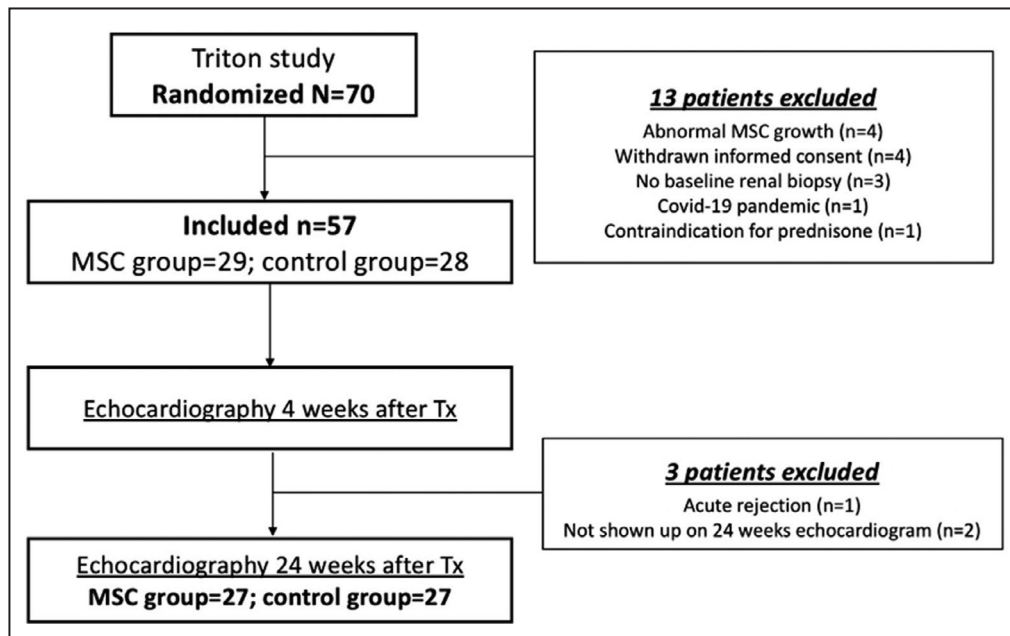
Triton study
**Randomized N=70**

***13 patients excluded***
Abnormal MSC growth (n=4)
Withdrawn informed consent (n=4)
No baseline renal biopsy (n=3)
Covid-19 pandemic (n=1)
Contraindication for prednisone (n=1)

**Included n=57**
MSC group=29; control group=28

Echocardiography 4 weeks after Tx

***3 patients excluded***
Acute rejection (n=1)
Not shown up on 24 weeks echocardiogram (n=2)

Echocardiography 24 weeks after Tx
**MSC group=27; control group=27**